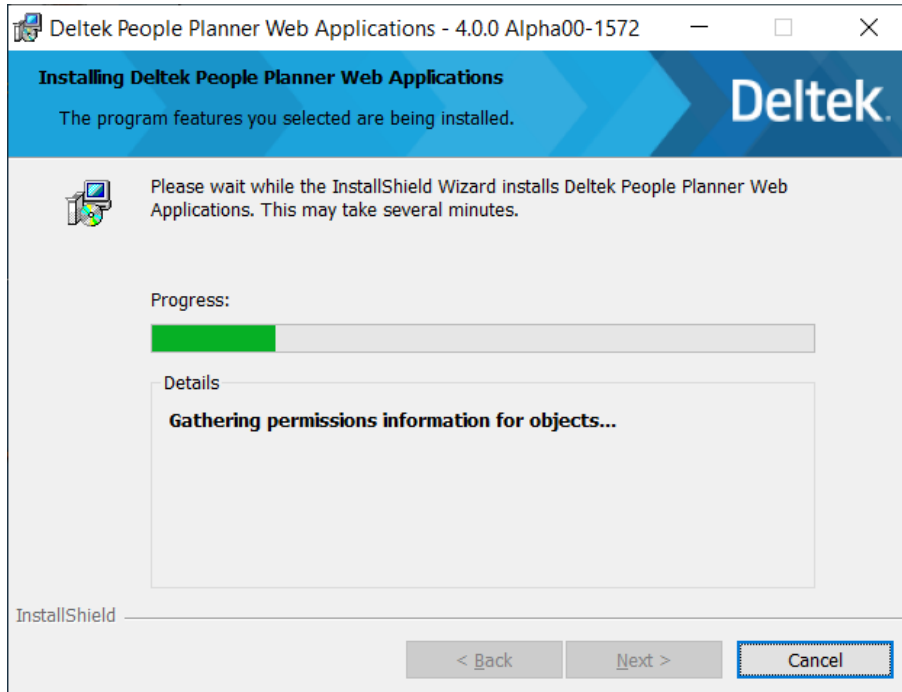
Deltek People Planner Web Applications - 4.0.0 Alpha00-1572

Installing Deltek People Planner Web Applications

The program features you selected are being installed.

Deltek.

Please wait while the InstallShield Wizard installs Deltek People Planner Web Applications. This may take several minutes.

Progress:

Details

Gathering permissions information for objects...

InstallShield

< Back

Next >

Cancel